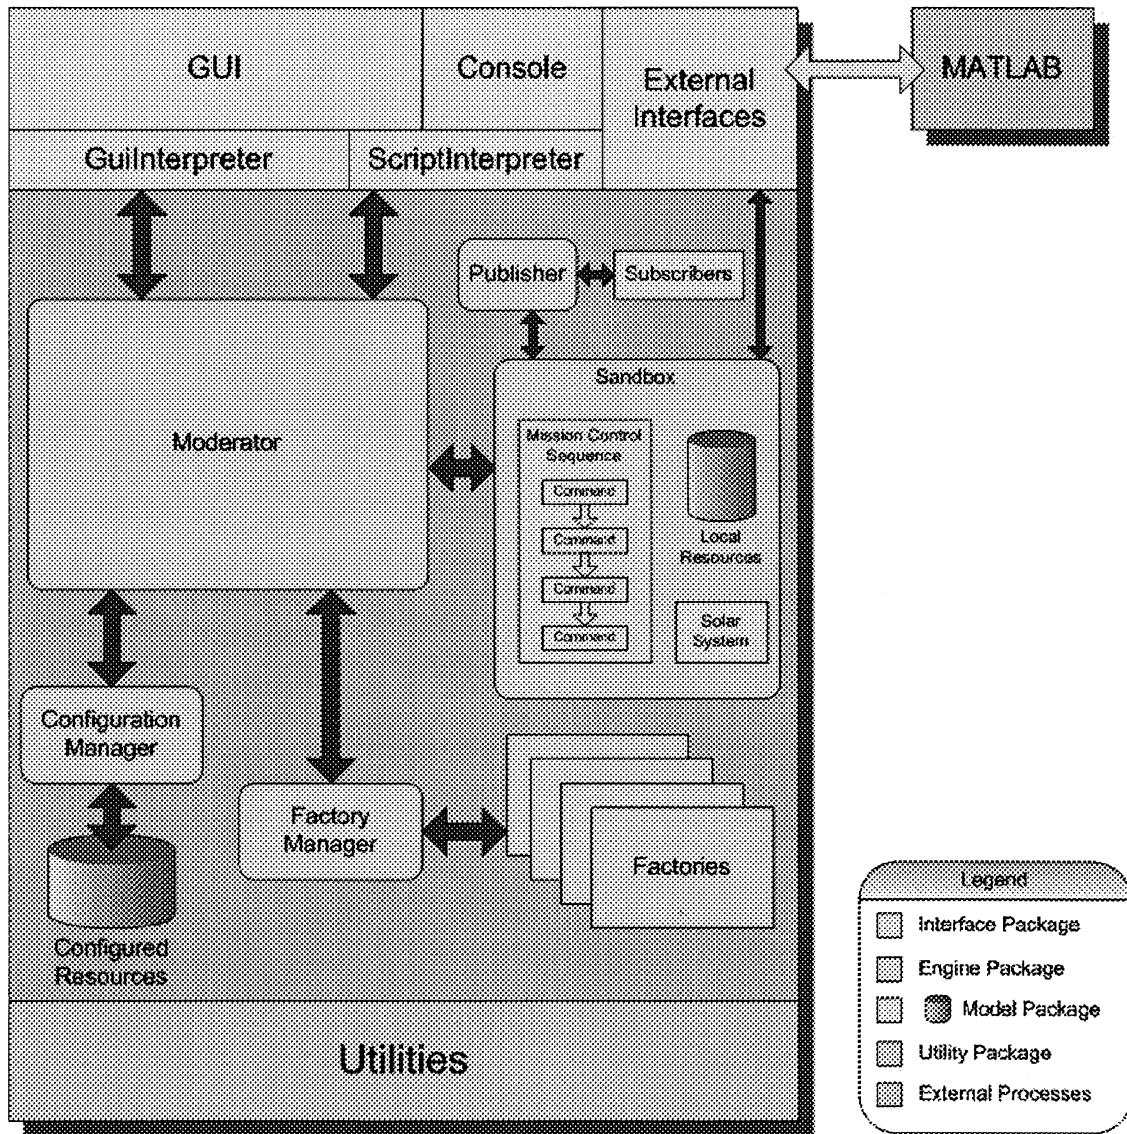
GUI

Console

External Interfaces

MATLAB

GuiInterpreter

ScriptInterpreter

Publisher

Subscribers

Sandbox

Moderator

Mission Control Sequence

Command

Command

Command

Command

Local Resources

Solar System

Configuration Manager

Factory Manager

Factories

Configured Resources

Utilities

Legend

Interface Package

Engine Package

Model Package

Utility Package

External Processes